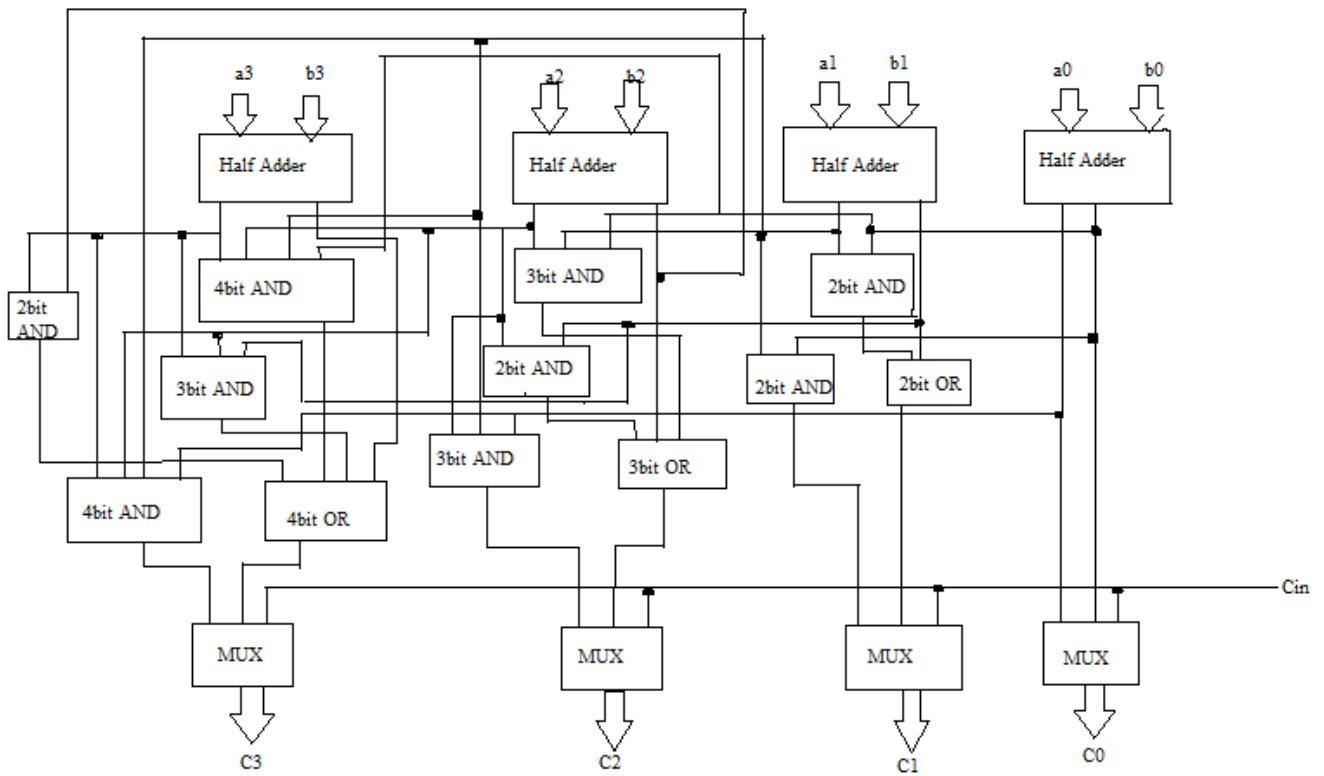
a3 b3
Half Adder
a2 b2
Half Adder
a1 b1
Half Adder
a0 b0
Half Adder
4bit AND
3bit AND
2bit AND
2bit AND
3bit AND
2bit AND
2bit AND
2bit OR
3bit AND
3bit OR
4bit AND
4bit OR
Cin
MUX
MUX
MUX
MUX
C3
C2
C1
C0